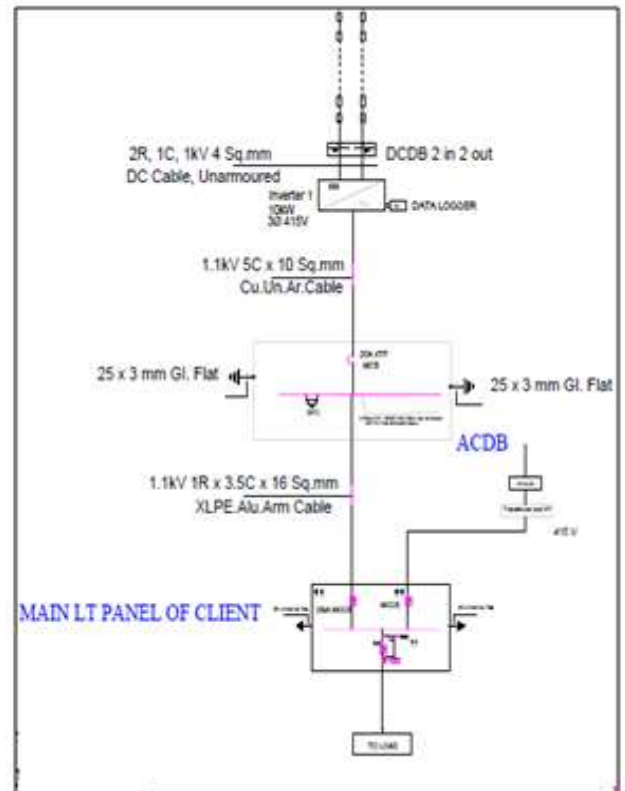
2R, 1C, 1kV 4 Sq.mm
DC Cable, Unarmoured

DCDB 2 in 2 out

Inverter 1
10kW
3Ø 415V

DATA LOGGER

1.1kV 5C x 10 Sq.mm
Cu.Un.Ar.Cable

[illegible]
MCB

25 x 3 mm GI. Flat

25 x 3 mm GI. Flat

SPD

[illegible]

ACDB

1.1kV 1R x 3.5C x 16 Sq.mm
XLPE.Alu.Arm Cable

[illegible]

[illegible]

415 V

MAIN LT PANEL OF CLIENT

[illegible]

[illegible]

MCCB

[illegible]

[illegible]

TO LOAD